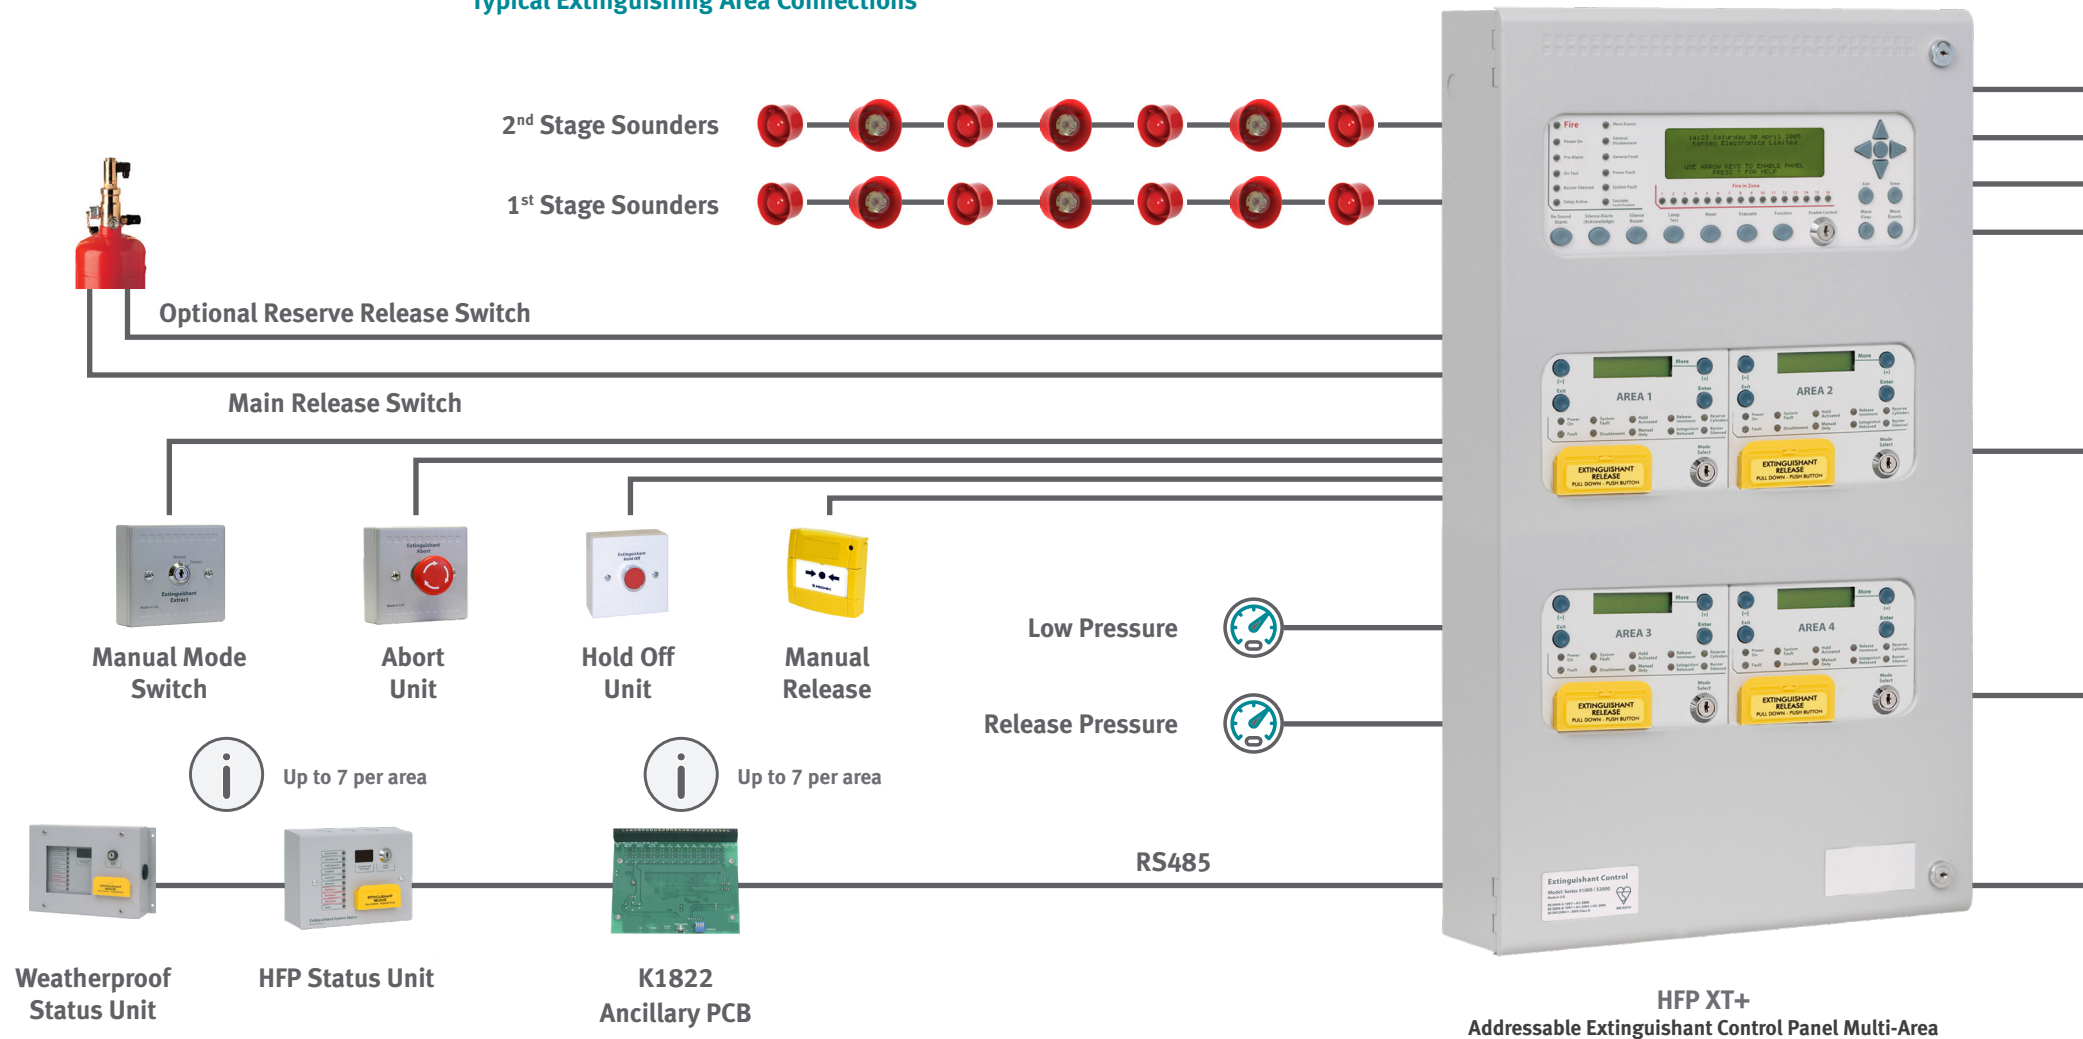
Typical Extinguishing Area Connections

2$^{nd}$ Stage Sounders

1$^{st}$ Stage Sounders

Optional Reserve Release Switch

Main Release Switch

Manual Mode Switch

Abort Unit

Hold Off Unit

Manual Release

Low Pressure

Release Pressure

Up to 7 per area

Up to 7 per area

RS485

Weatherproof Status Unit

HFP Status Unit

K1822 Ancillary PCB

AREA 1

AREA 2

AREA 3

AREA 4

EXTINGUISHANT RELEASE PULL DOWN - PUSH BUTTON

EXTINGUISHANT RELEASE PULL DOWN - PUSH BUTTON

EXTINGUISHANT RELEASE PULL DOWN - PUSH BUTTON

EXTINGUISHANT RELEASE PULL DOWN - PUSH BUTTON

Fire

Extinguishant Control

HFP XT+
Addressable Extinguishant Control Panel Multi-Area